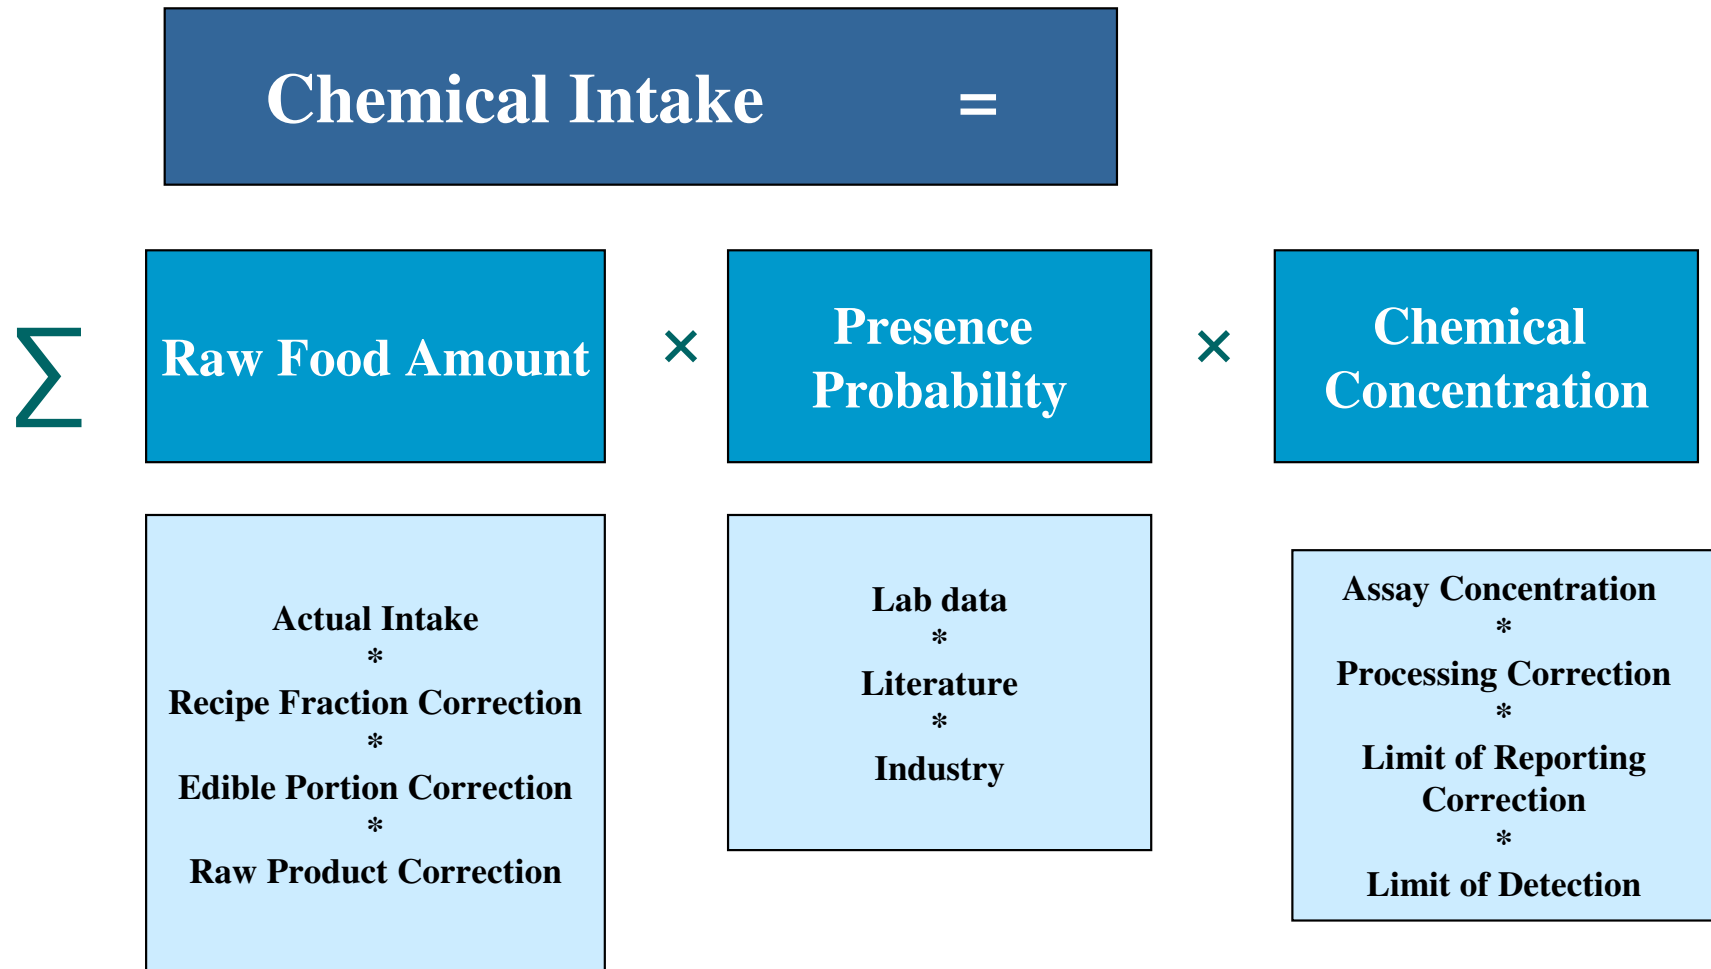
Chemical Intake =

$\sum$

Raw Food Amount

×

Presence Probability

×

Chemical Concentration

Actual Intake
*
Recipe Fraction Correction
*
Edible Portion Correction
*
Raw Product Correction

Lab data
*
Literature
*
Industry

Assay Concentration
*
Processing Correction
*
Limit of Reporting Correction
*
Limit of Detection